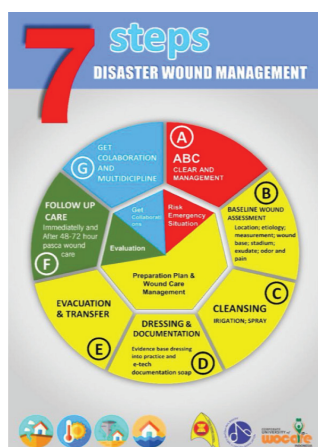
7 steps
DISASTER WOUND MANAGEMENT

A
ABC
CLEAR AND MANAGEMENT

B
BASELINE WOUND ASSESSMENT
Location; etiology; measurement; wound base; stadium; exudate; odor and pain

C
CLEANSING
IRIGATION; SPRAY

D
DRESSING & DOCUMENTATION
Evidence base dressing into practice and e-tech documentation soap

E
EVACUATION & TRANSFER

F
FOLLOW UP CARE
Immediately and After 48-72 hour pasca wound care

G
GET COLABORATION AND MULTIDICIPLINE

Risk Emergency Situation

Get Collaboration

Evaluation

Preparation Plan & Wound Care Management

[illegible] UNIVERSITY OF WOCARE